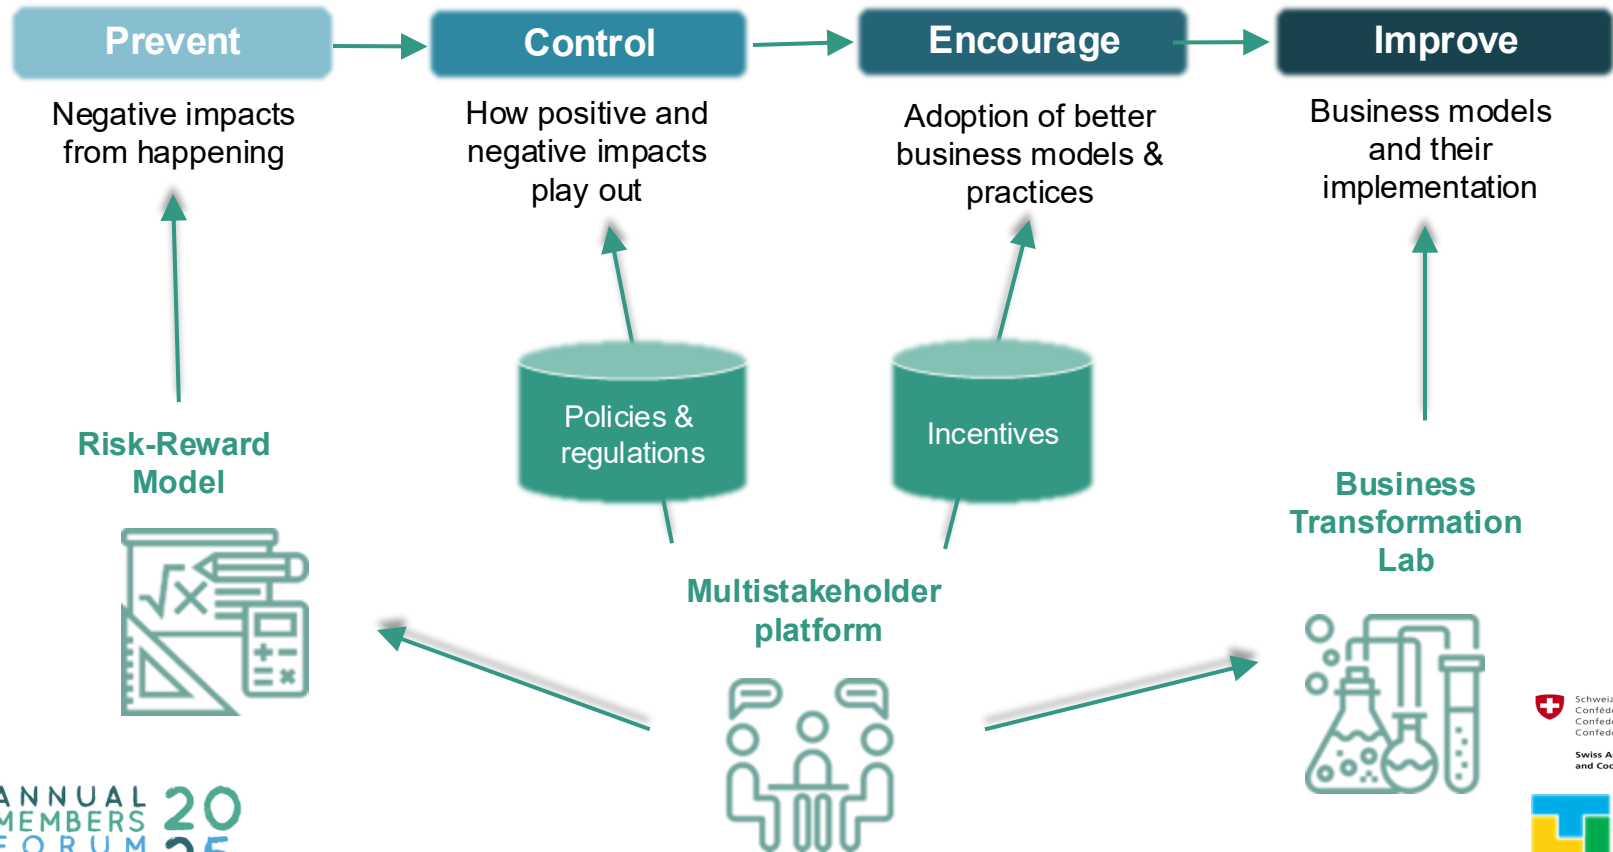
Prevent

Control

Encourage

Improve

Negative impacts from happening

How positive and negative impacts play out

Adoption of better business models & practices

Business models and their implementation

Policies & regulations

Incentives

Risk-Reward Model

Business Transformation Lab

Multistakeholder platform

Schweiz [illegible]
Confédé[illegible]
Confede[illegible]
Confede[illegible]

Swiss A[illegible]
and Coo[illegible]

ANNUAL MEMBERS FORUM 2025